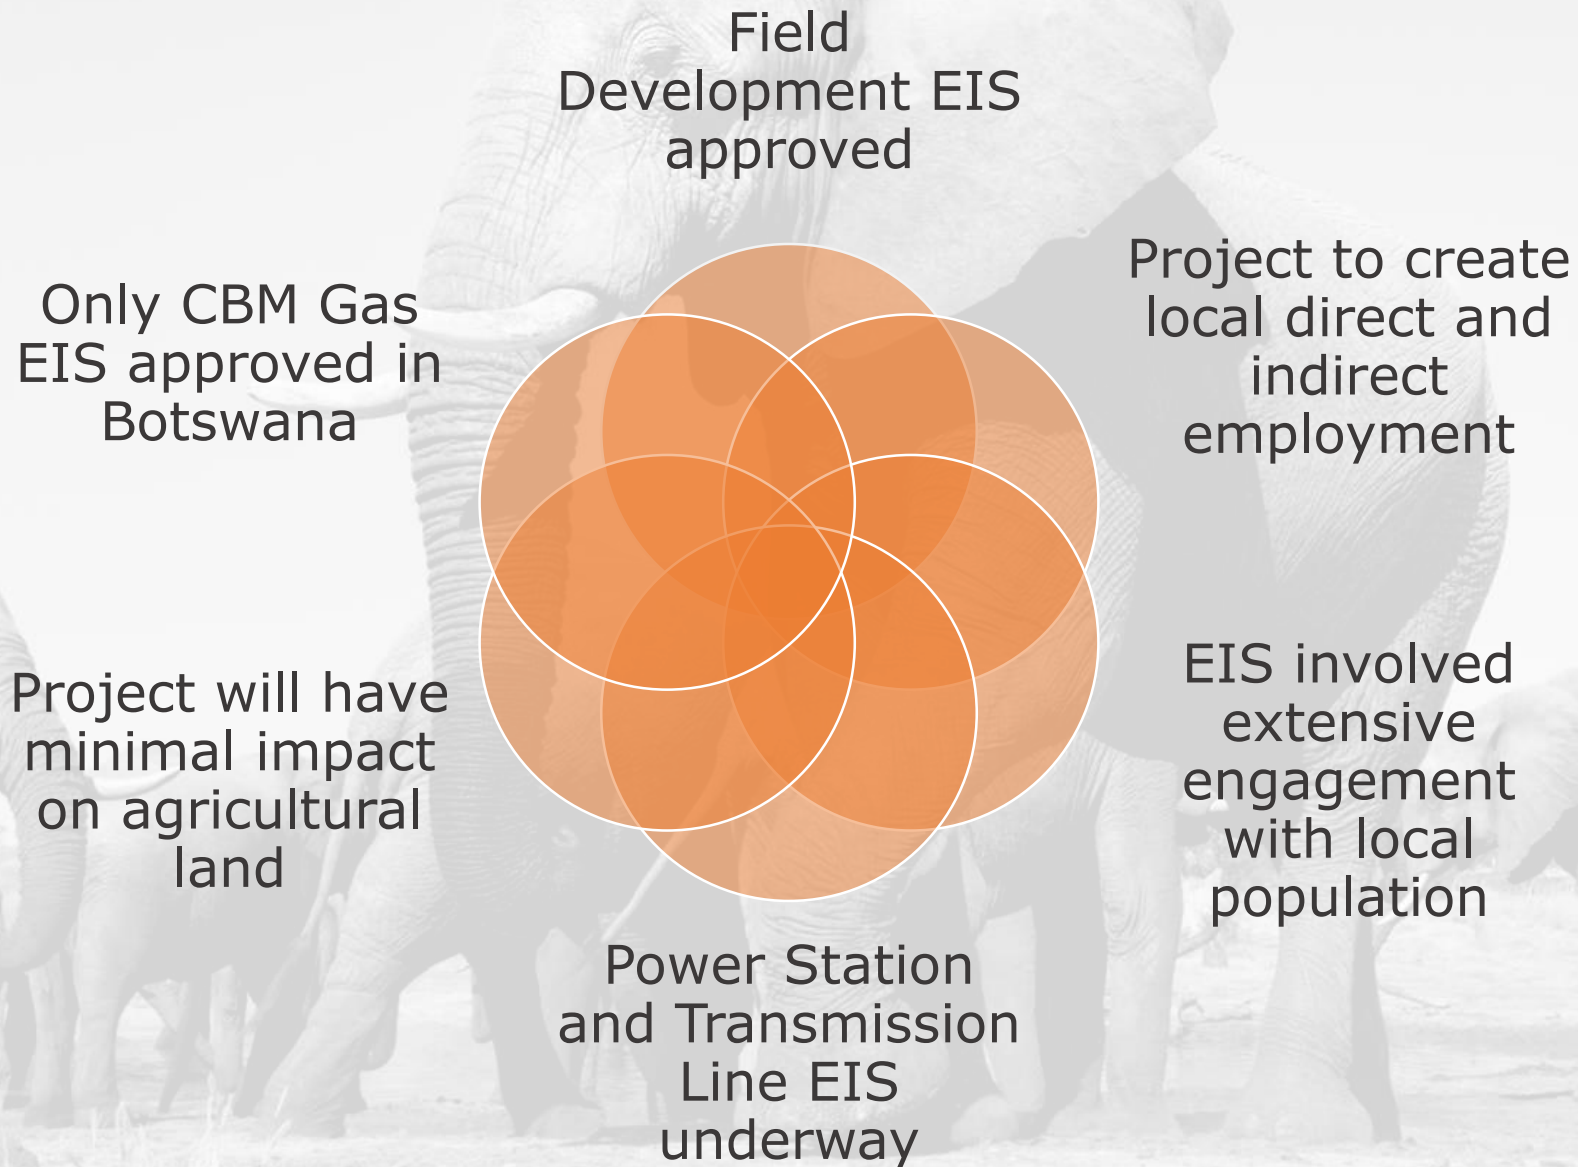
Field Development EIS approved

Project to create local direct and indirect employment

EIS involved extensive engagement with local population

Power Station and Transmission Line EIS underway

Project will have minimal impact on agricultural land

Only CBM Gas EIS approved in Botswana